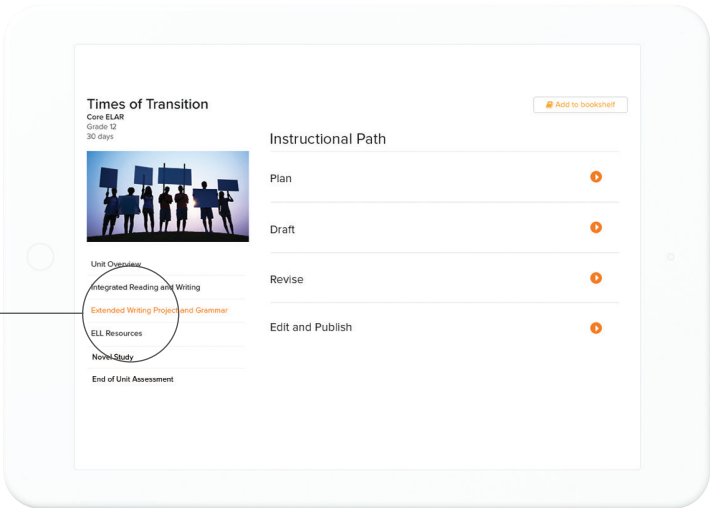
Times of Transition
Core ELAR
Grade 12
30 days

Add to bookshelf

Instructional Path

Plan

Draft

Revise

Edit and Publish

Unit Overview
Integrated Reading and Writing
Extended Writing Project and Grammar
ELL Resources
Novel Study
End of Unit Assessment